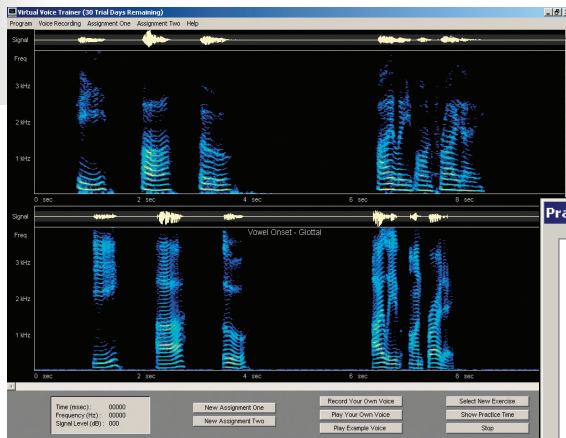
Virtual Voice Trainer (30 Trial Days Remaining)

Program Voice Recording Assignment One Assignment Two Help

Signal

Freq

3 kHz

2 kHz

1 kHz

0 sec 2 sec 4 sec 6 sec 8 sec

Signal

Freq

Vowel Onset - Glottal

3 kHz

2 kHz

1 kHz

0 sec 2 sec 4 sec 6 sec 8 sec

Pra

Time (msec): 00000
Frequency (Hz): 00000
Signal Level (dB): 000

New Assignment One

New Assignment Two

Record Your Own Voice

Play Your Own Voice

Play Example Voice

Select New Exercise

Show Practice Time

Stop